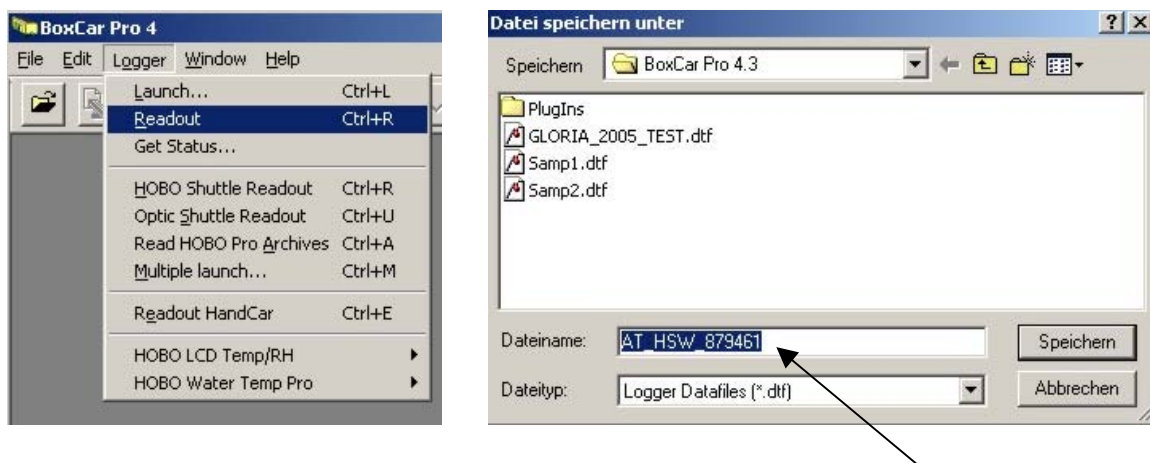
BoxCar Pro 4
File Edit Logger Window Help
Launch... Ctrl+L
Readout Ctrl+R
Get Status...
HOBO Shuttle Readout Ctrl+R
Optic Shuttle Readout Ctrl+U
Read HOBO Pro Archives Ctrl+A
Multiple launch... Ctrl+M
Readout HandCar Ctrl+E
HOBO LCD Temp/RH
HOBO Water Temp Pro

Datei speichern unter
?
Speichern BoxCar Pro 4.3
PlugIns
GLORIA_2005_TEST.dtf
Samp1.dtf
Samp2.dtf
Dateiname: AT_HSW_879461
Speichern
Dateityp: Logger Datafiles (*.dtf)
Abbrechen